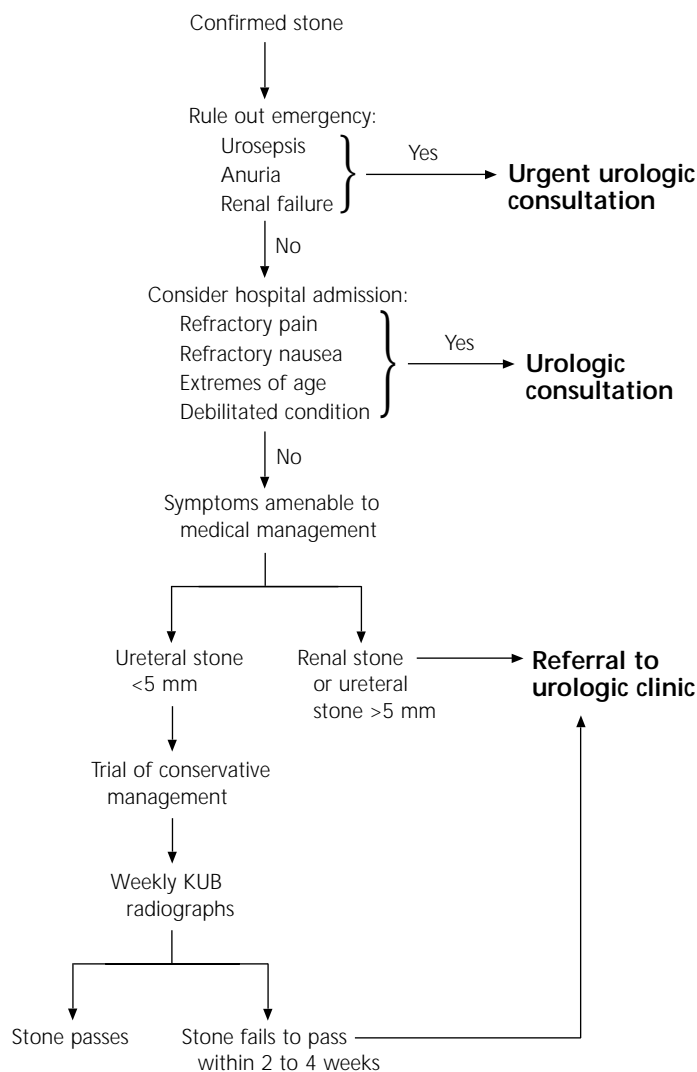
Confirmed stone

Rule out emergency:
Urosepsis
Anuria
Renal failure

Yes

**Urgent urologic consultation**

No

Consider hospital admission:
Refractory pain
Refractory nausea
Extremes of age
Debilitated condition

Yes

**Urologic consultation**

No

Symptoms amenable to medical management

Ureteral stone <5 mm

Renal stone or ureteral stone >5 mm

**Referral to urologic clinic**

Trial of conservative management

Weekly KUB radiographs

Stone passes

Stone fails to pass within 2 to 4 weeks